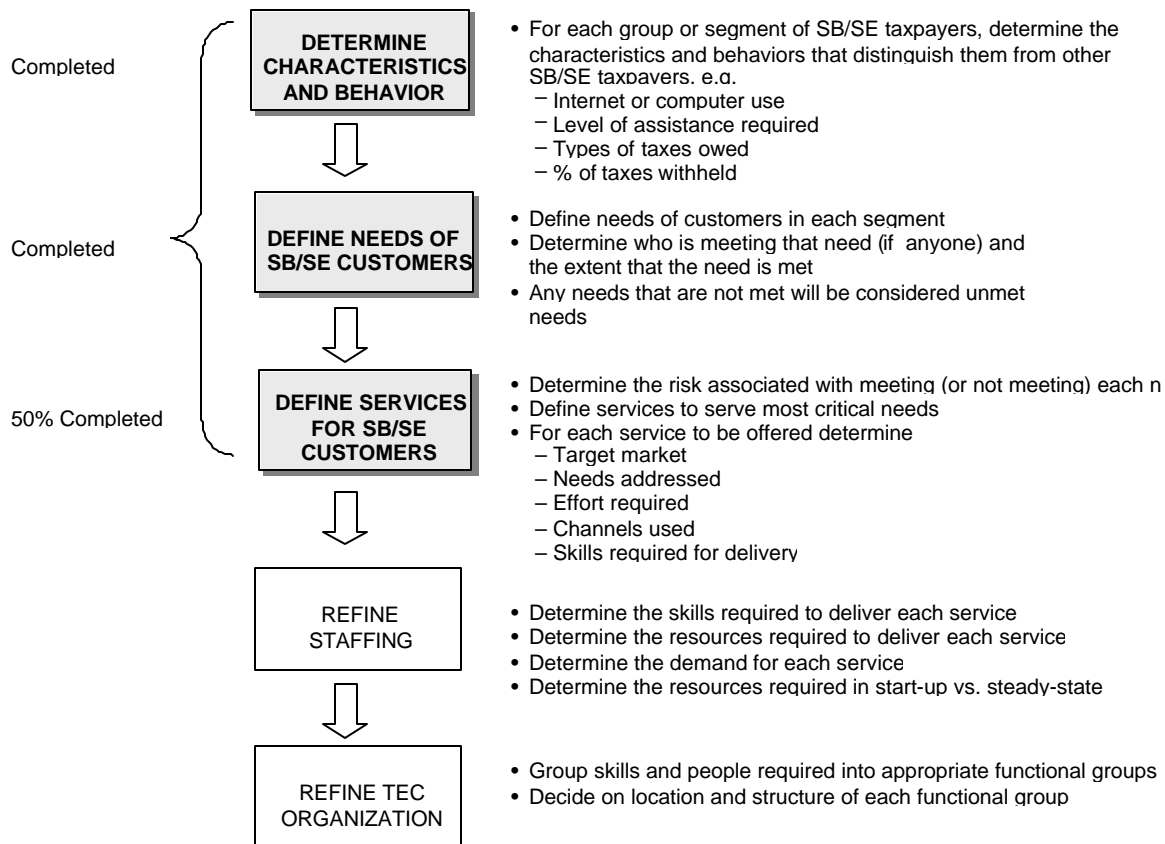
Completed

DETERMINE CHARACTERISTICS AND BEHAVIOR

• For each group or segment of SB/SE taxpayers, determine the characteristics and behaviors that distinguish them from other SB/SE taxpayers, e.g.
– Internet or computer use
– Level of assistance required
– Types of taxes owed
– % of taxes withheld

Completed

DEFINE NEEDS OF SB/SE CUSTOMERS

• Define needs of customers in each segment
• Determine who is meeting that need (if anyone) and the extent that the need is met
• Any needs that are not met will be considered unmet needs

50% Completed

DEFINE SERVICES FOR SB/SE CUSTOMERS

• Determine the risk associated with meeting (or not meeting) each n
• Define services to serve most critical needs
• For each service to be offered determine
– Target market
– Needs addressed
– Effort required
– Channels used
– Skills required for delivery

REFINE STAFFING

• Determine the skills required to deliver each service
• Determine the resources required to deliver each service
• Determine the demand for each service
• Determine the resources required in start-up vs. steady-state

REFINE TEC ORGANIZATION

• Group skills and people required into appropriate functional groups
• Decide on location and structure of each functional group